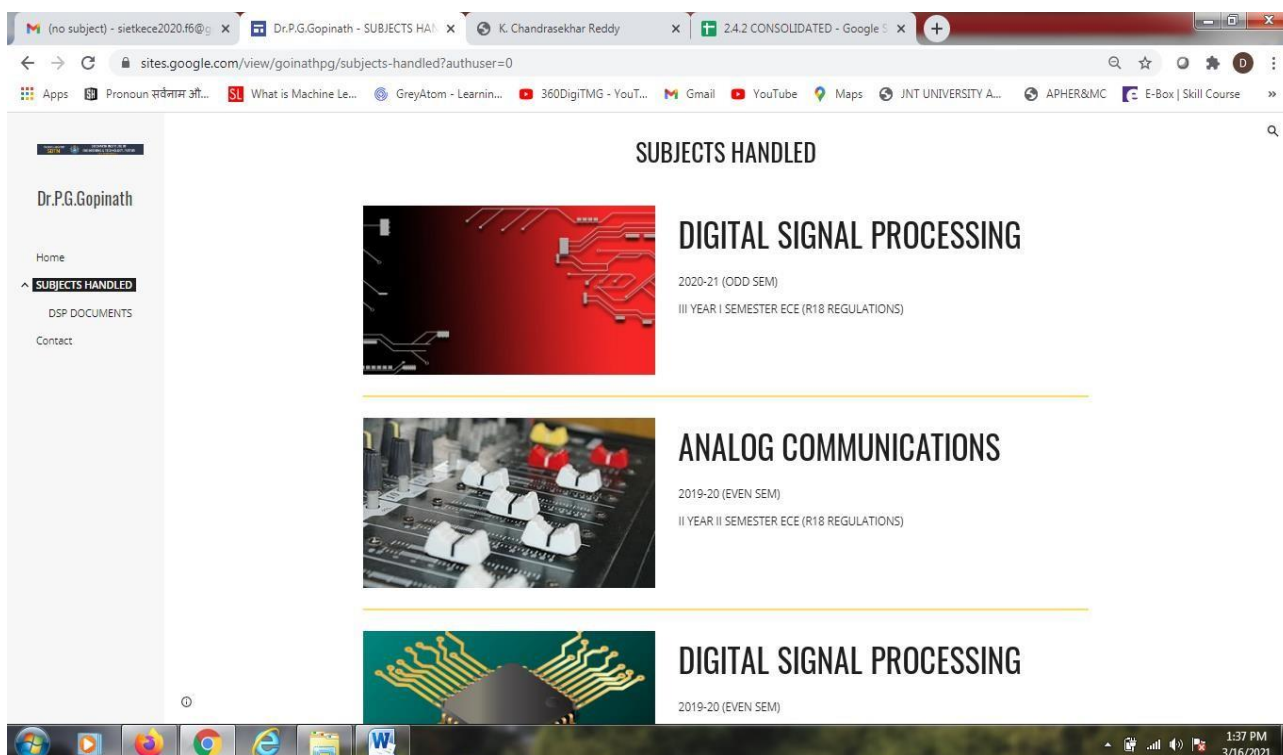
(no subject) - sietkece2020.f6@g ×
Dr.P.G.Gopinath - SUBJECTS HAN ×
K. Chandrasekhar Reddy ×
2.4.2 CONSOLIDATED - Google S ×

sites.google.com/view/goinathpg/subjects-handled?authuser=0

Apps | Pronoun सर्वनाम औ... | What is Machine Le... | GreyAtom - Learnin... | 360DigiTMG - YouT... | Gmail | YouTube | Maps | JNT UNIVERSITY A... | APHER&MC | E-Box | Skill Course

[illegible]

Dr.P.G.Gopinath

Home
SUBJECTS HANDLED
DSP DOCUMENTS
Contact

SUBJECTS HANDLED

DIGITAL SIGNAL PROCESSING

2020-21 (ODD SEM)

III YEAR I SEMESTER ECE (R18 REGULATIONS)

ANALOG COMMUNICATIONS

2019-20 (EVEN SEM)

II YEAR II SEMESTER ECE (R18 REGULATIONS)

DIGITAL SIGNAL PROCESSING

2019-20 (EVEN SEM)

1:37 PM
3/16/2021